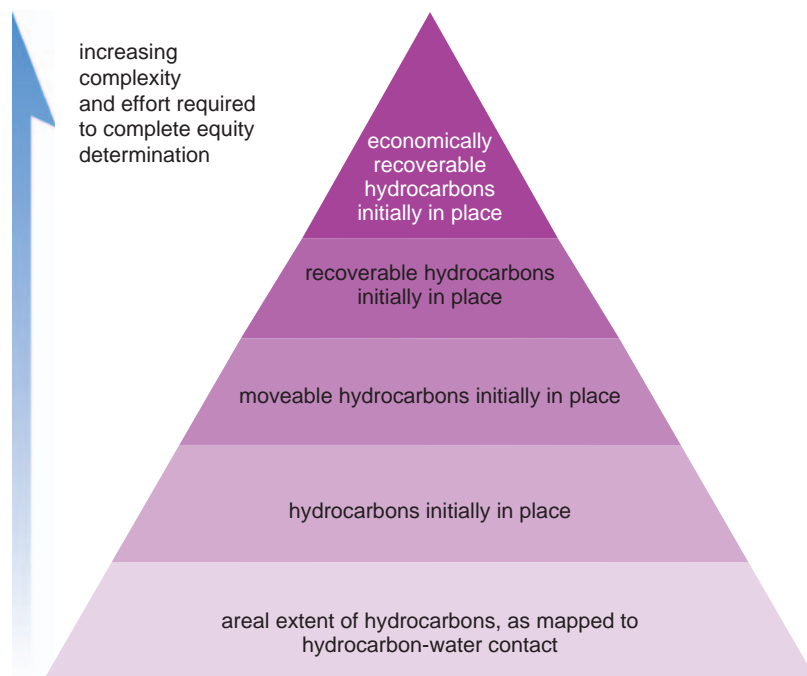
increasing complexity and effort required to complete equity determination

economically recoverable hydrocarbons initially in place

recoverable hydrocarbons initially in place

moveable hydrocarbons initially in place

hydrocarbons initially in place

areal extent of hydrocarbons, as mapped to hydrocarbon-water contact